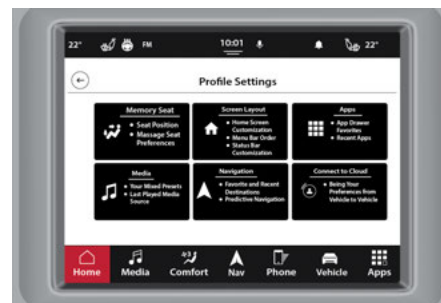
22° FM 10:01 22°

Profile Settings

Memory Seat
• Seat Position
• Massage Seat Preferences

Screen Layout
• Home Screen Customization
• Menu Bar Order
• Status Bar Customization

Apps
• App Drawer Favorites
• Recent Apps

Media
• Your Mixed Presets
• Last Played Media Source

Navigation
• Favorite and Recent Destinations
• Predictive Navigation

Connect to Cloud
• Bring Your Preferences from Vehicle to Vehicle

Home Media Comfort Nav Phone Vehicle Apps